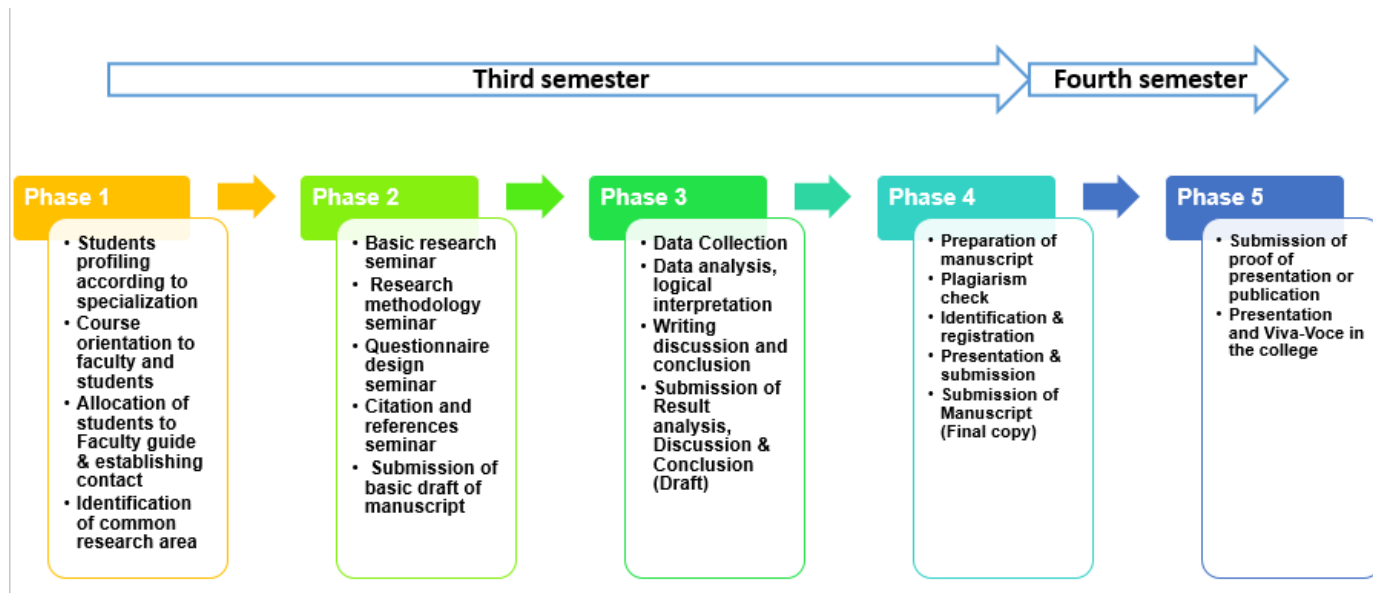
Third semester

Fourth semester

Phase 1

- Students profiling according to specialization
- Course orientation to faculty and students
- Allocation of students to Faculty guide & establishing contact
- Identification of common research area

Phase 2

- Basic research seminar
- Research methodology seminar
- Questionnaire design seminar
- Citation and references seminar
- Submission of basic draft of manuscript

Phase 3

- Data Collection
- Data analysis, logical interpretation
- Writing discussion and conclusion
- Submission of Result analysis, Discussion & Conclusion (Draft)

Phase 4

- Preparation of manuscript
- Plagiarism check
- Identification & registration
- Presentation & submission
- Submission of Manuscript (Final copy)

Phase 5

- Submission of proof of presentation or publication
- Presentation and Viva-Voce in the college